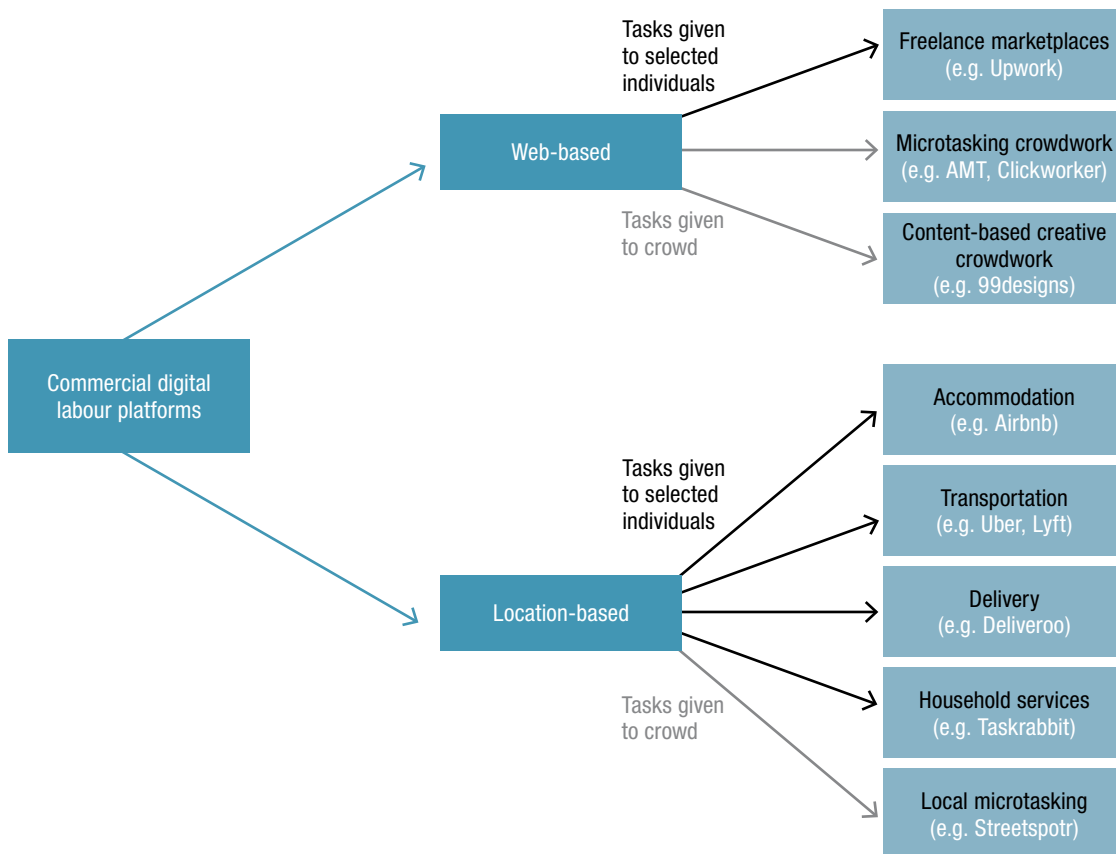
Commercial digital labour platforms

Web-based

Tasks given to selected individuals

Tasks given to crowd

Freelance marketplaces (e.g. Upwork)

Microtasking crowdwork (e.g. AMT, Clickworker)

Content-based creative crowdwork (e.g. 99designs)

Location-based

Tasks given to selected individuals

Tasks given to crowd

Accommodation (e.g. Airbnb)

Transportation (e.g. Uber, Lyft)

Delivery (e.g. Deliveroo)

Household services (e.g. Taskrabbit)

Local microtasking (e.g. Streetspotr)